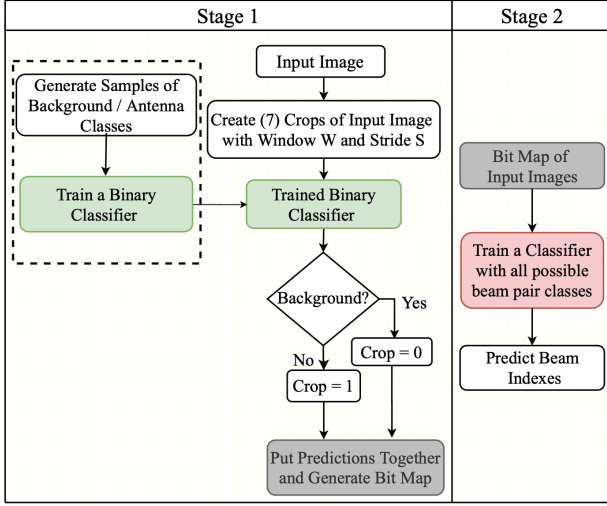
Stage 1

Generate Samples of Background / Antenna Classes

Train a Binary Classifier

Input Image

Create (7) Crops of Input Image with Window W and Stride S

Trained Binary Classifier

Background?

Yes

No

Crop = 0

Crop = 1

Put Predictions Together and Generate Bit Map

Stage 2

Bit Map of Input Images

Train a Classifier with all possible beam pair classes

Predict Beam Indexes